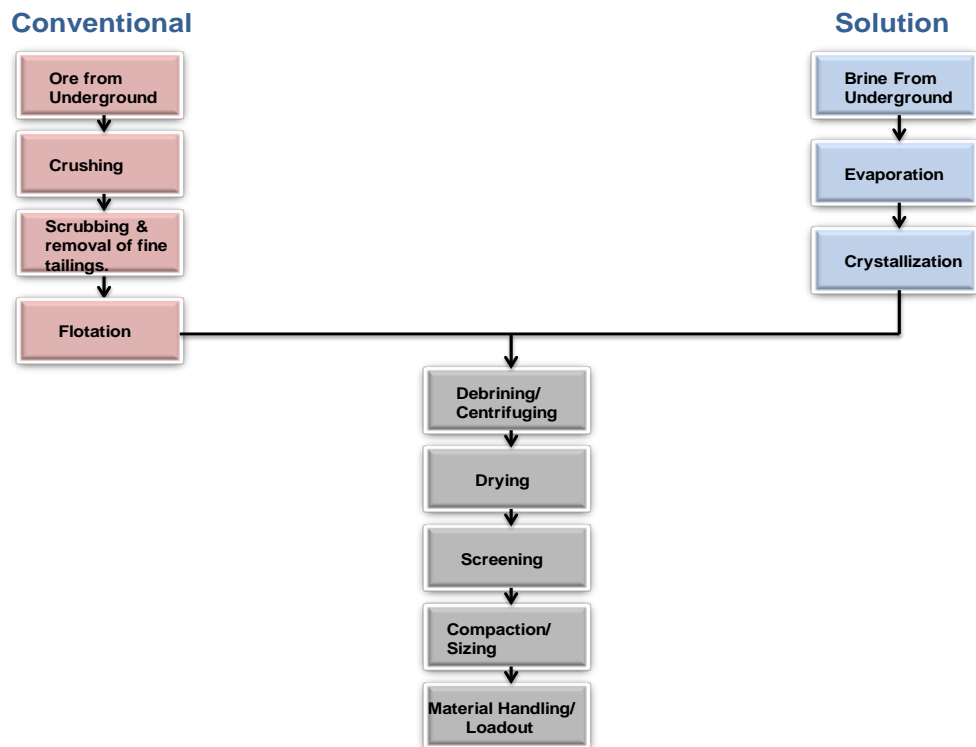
Conventional

Ore from Underground

Crushing

Scrubbing & removal of fine tailings.

Flotation

Solution

Brine From Underground

Evaporation

Crystallization

Debrining/ Centrifuging

Drying

Screening

Compaction/ Sizing

Material Handling/ Loadout